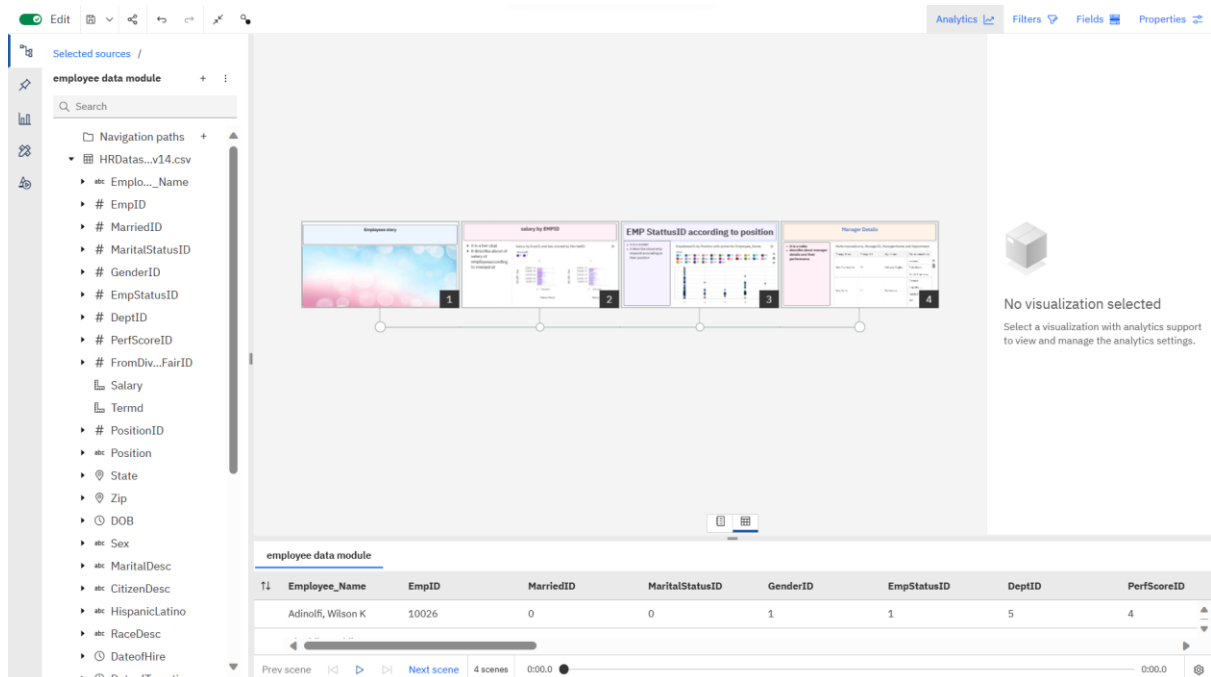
Edit

Analytics Filters Fields Properties

Selected sources /

employee data module

Search

Navigation paths

HRDatas...v14.csv

Emplo..._Name

EmpID

MarriedID

MaritalStatusID

GenderID

EmpStatusID

DeptID

PerfScoreID

FromDiv...FairID

Salary

Termd

PositionID

Position

State

Zip

DOB

Sex

MaritalDesc

CitizenDesc

HispanicLatino

RaceDesc

DateofHire

Employee story

1

salary by EMPID

2

EMP StattusID according to position

3

Manage Details

4

No visualization selected

Select a visualization with analytics support to view and manage the analytics settings.

employee data module

| Employee_Name | EmpID | MarriedID | MaritalStatusID | GenderID | EmpStatusID | DeptID | PerfScoreID |
|---|---|---|---|---|---|---|---|
| Adinolfi, Wilson K | 10026 | 0 | 0 | 1 | 1 | 5 | 4 |

Prev scene Next scene 4 scenes 0:00.0 0:00.0